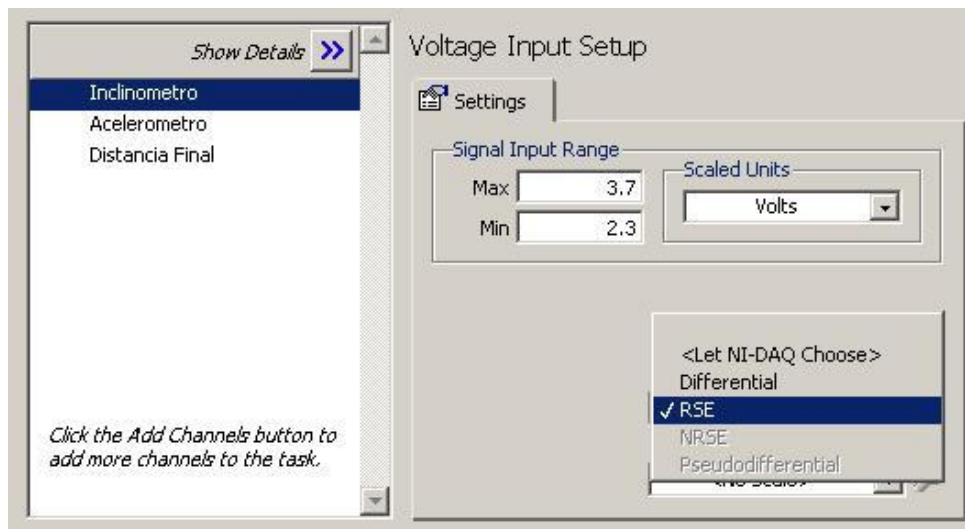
Show Details »

Inclinometro
Acelerometro
Distancia Final

Click the Add Channels button to add more channels to the task.

Voltage Input Setup

Settings

Signal Input Range
Max 3.7
Min 2.3

Scaled Units
Volts

<Let NI-DAQ Choose>
Differential
✓ RSE
NRSE
Pseudodifferential

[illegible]